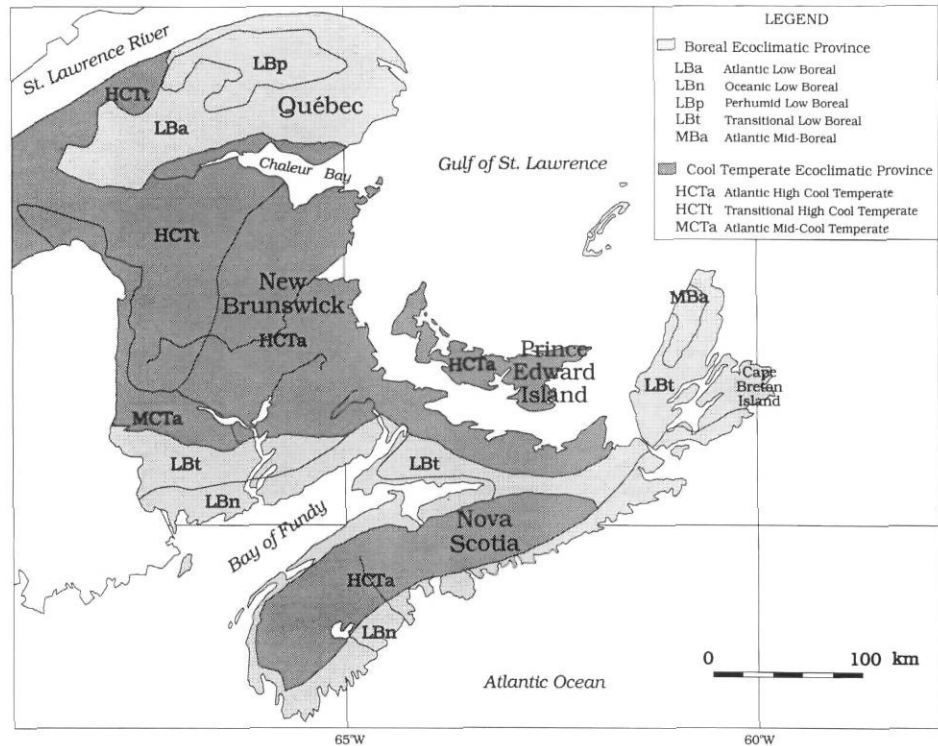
LEGEND

Boreal Ecoclimatic Province
LBa Atlantic Low Boreal
LBn Oceanic Low Boreal
LBp Perhumid Low Boreal
LBt Transitional Low Boreal
MBa Atlantic Mid-Boreal

Cool Temperate Ecoclimatic Province
HCTa Atlantic High Cool Temperate
HCTt Transitional High Cool Temperate
MCTa Atlantic Mid-Cool Temperate

St. Lawrence River
HCTt
LBp
Québec
LBa
Chaleur Bay
Gulf of St. Lawrence
HCTt
New Brunswick
HCTa
MBa
HCTa
Prince Edward Island
LBt
Cape Breton Island
MCTa
LBt
LBt
LBn
Bay of Fundy
Nova Scotia
HCTa
LBn
0 100 km
Atlantic Ocean
65°W
60°W